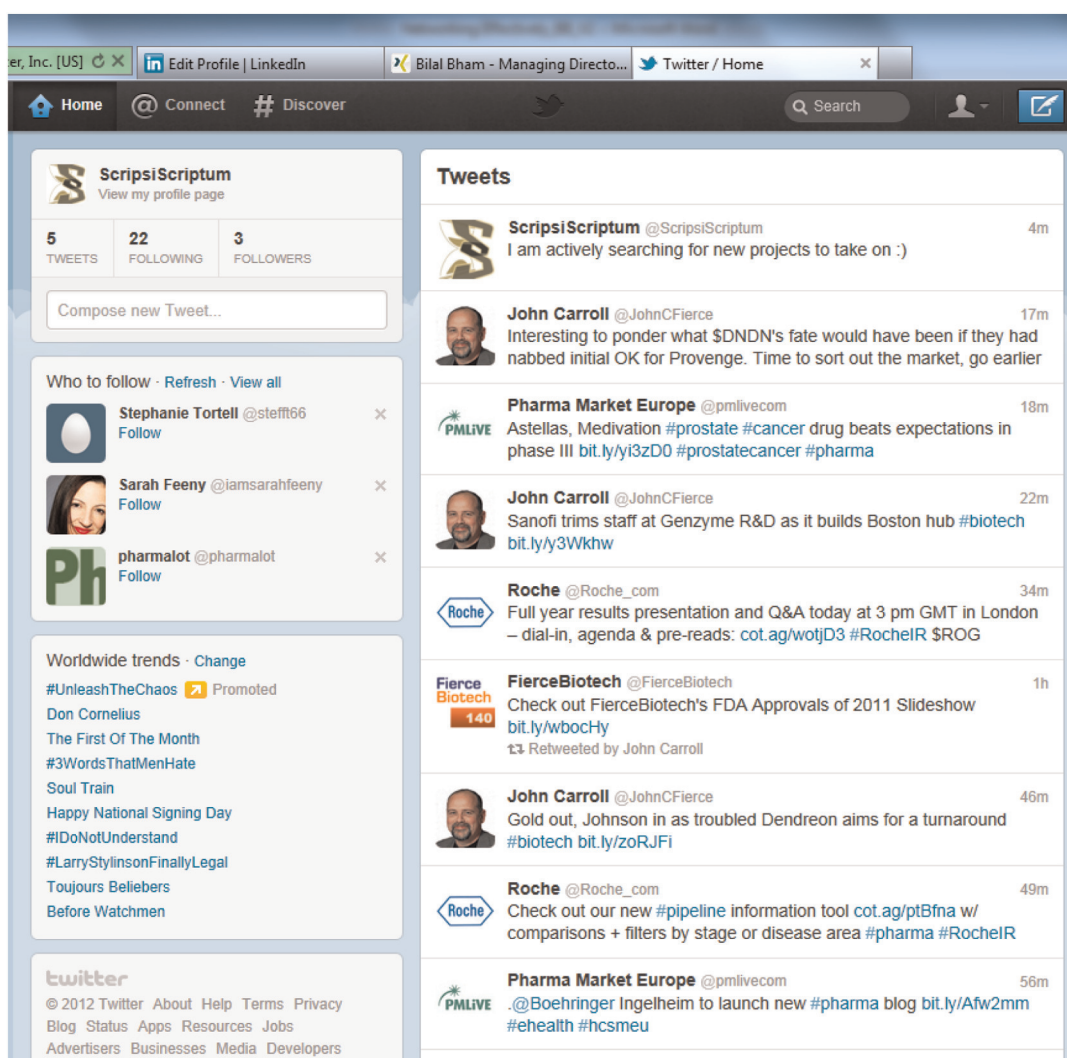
er, Inc. [US] ✕ Edit Profile | LinkedIn Bilal Bham - Managing Directo... Twitter / Home ✕

Home Connect Discover Search

ScripsiScriptum
View my profile page

5 TWEETS 22 FOLLOWING 3 FOLLOWERS

Compose new Tweet...

Who to follow · Refresh · View all

Stephanie Tortell @stefft66
Follow

Sarah Feeny @iamsarahfeeny
Follow

pharmalot @pharmalot
Follow

Worldwide trends · Change
#UnleashTheChaos Promoted
Don Cornelius
The First Of The Month
#3WordsThatMenHate
Soul Train
Happy National Signing Day
#IDoNotUnderstand
#LarryStylinsonFinallyLegal
Toujours Beliebers
Before Watchmen

twitter
© 2012 Twitter About Help Terms Privacy Blog Status Apps Resources Jobs Advertisers Businesses Media Developers

Tweets

ScripsiScriptum @ScripsiScriptum 4m
I am actively searching for new projects to take on :)

John Carroll @JohnCFierce 17m
Interesting to ponder what $DNDN's fate would have been if they had nabbed initial OK for Provenge. Time to sort out the market, go earlier

Pharma Market Europe @pmlivecom 18m
Astellas, Medivation #prostate #cancer drug beats expectations in phase III bit.ly/yi3zD0 #prostatecancer #pharma

John Carroll @JohnCFierce 22m
Sanofi trims staff at Genzyme R&D as it builds Boston hub #biotech bit.ly/y3Wkhw

Roche @Roche_com 34m
Full year results presentation and Q&A today at 3 pm GMT in London – dial-in, agenda & pre-reads: cot.ag/wotjD3 #RocheIR $ROG

FierceBiotech @FierceBiotech 1h
Check out FierceBiotech's FDA Approvals of 2011 Slideshow bit.ly/wbocHy
Retweeted by John Carroll

John Carroll @JohnCFierce 46m
Gold out, Johnson in as troubled Dendreon aims for a turnaround #biotech bit.ly/zoRJFi

Roche @Roche_com 49m
Check out our new #pipeline information tool cot.ag/ptBfna w/ comparisons + filters by stage or disease area #pharma #RocheIR

Pharma Market Europe @pmlivecom 56m
.@Boehringer Ingelheim to launch new #pharma blog bit.ly/Afw2mm #ehealth #hcsmeu